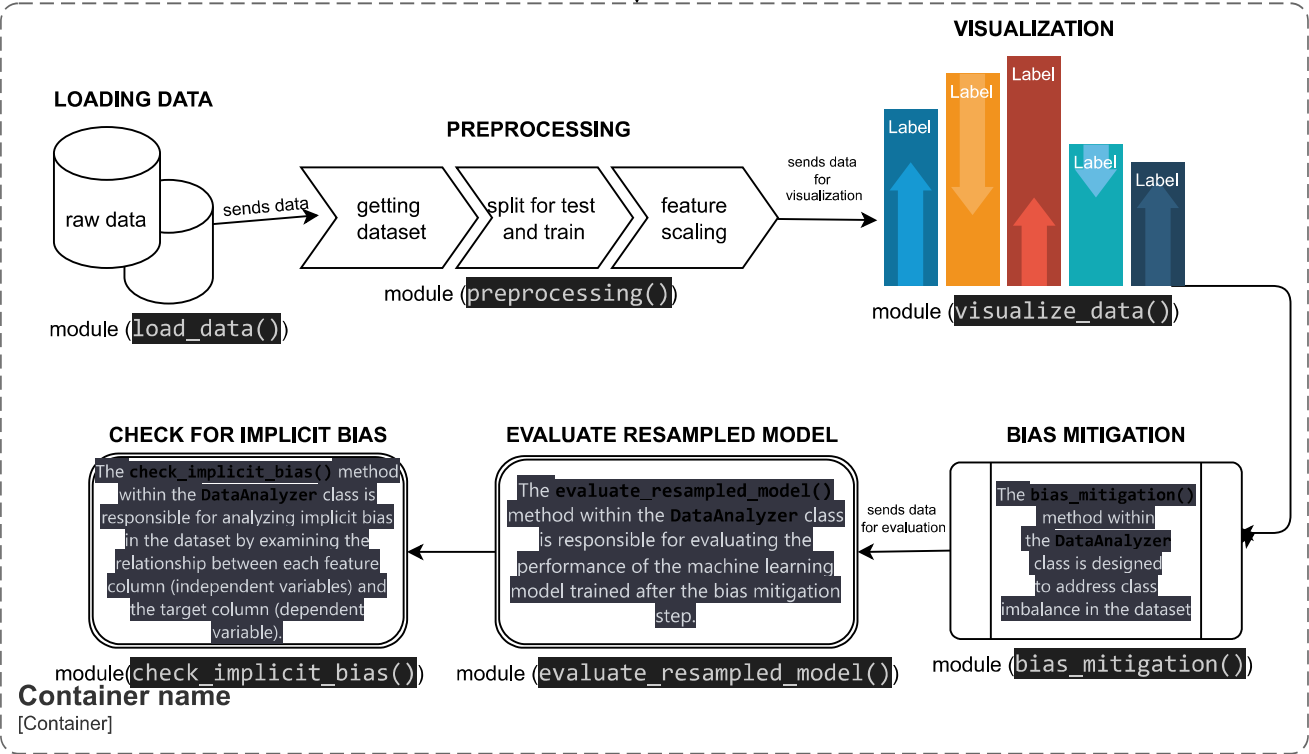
LOADING DATA

raw data

sends data

module (load_data())

PREPROCESSING

getting dataset

split for test and train

feature scaling

module (preprocessing())

sends data for visualization

VISUALIZATION

Label

Label

Label

Label

Label

module (visualize_data())

CHECK FOR IMPLICIT BIAS

The check_implicit_bias() method within the DataAnalyzer class is responsible for analyzing implicit bias in the dataset by examining the relationship between each feature column (independent variables) and the target column (dependent variable).

module(check_implicit_bias())

EVALUATE RESAMPLED MODEL

The evaluate_resampled_model() method within the DataAnalyzer class is responsible for evaluating the performance of the machine learning model trained after the bias mitigation step.

module (evaluate_resampled_model())

sends data for evaluation

BIAS MITIGATION

The bias_mitigation() method within the DataAnalyzer class is designed to address class imbalance in the dataset

module (bias_mitigation())

Container name
[Container]